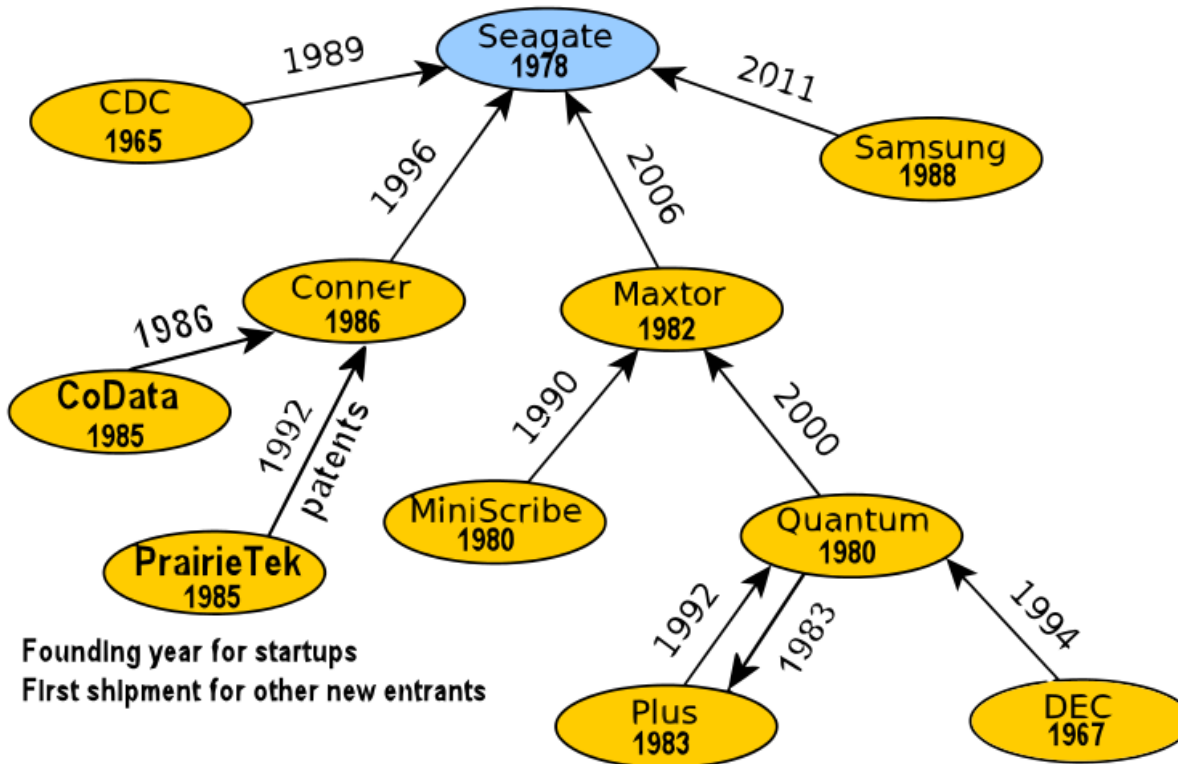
Seagate
1978

1989

CDC
1965

2011

Samsung
1988

1996

2006

Conner
1986

1986

CoData
1985

1992
patents

PrairieTek
1985

Maxtor
1982

1990

MiniScribe
1980

2000

Quantum
1980

1992

1983

1994

Plus
1983

DEC
1967

Founding year for startups
First shipment for other new entrants